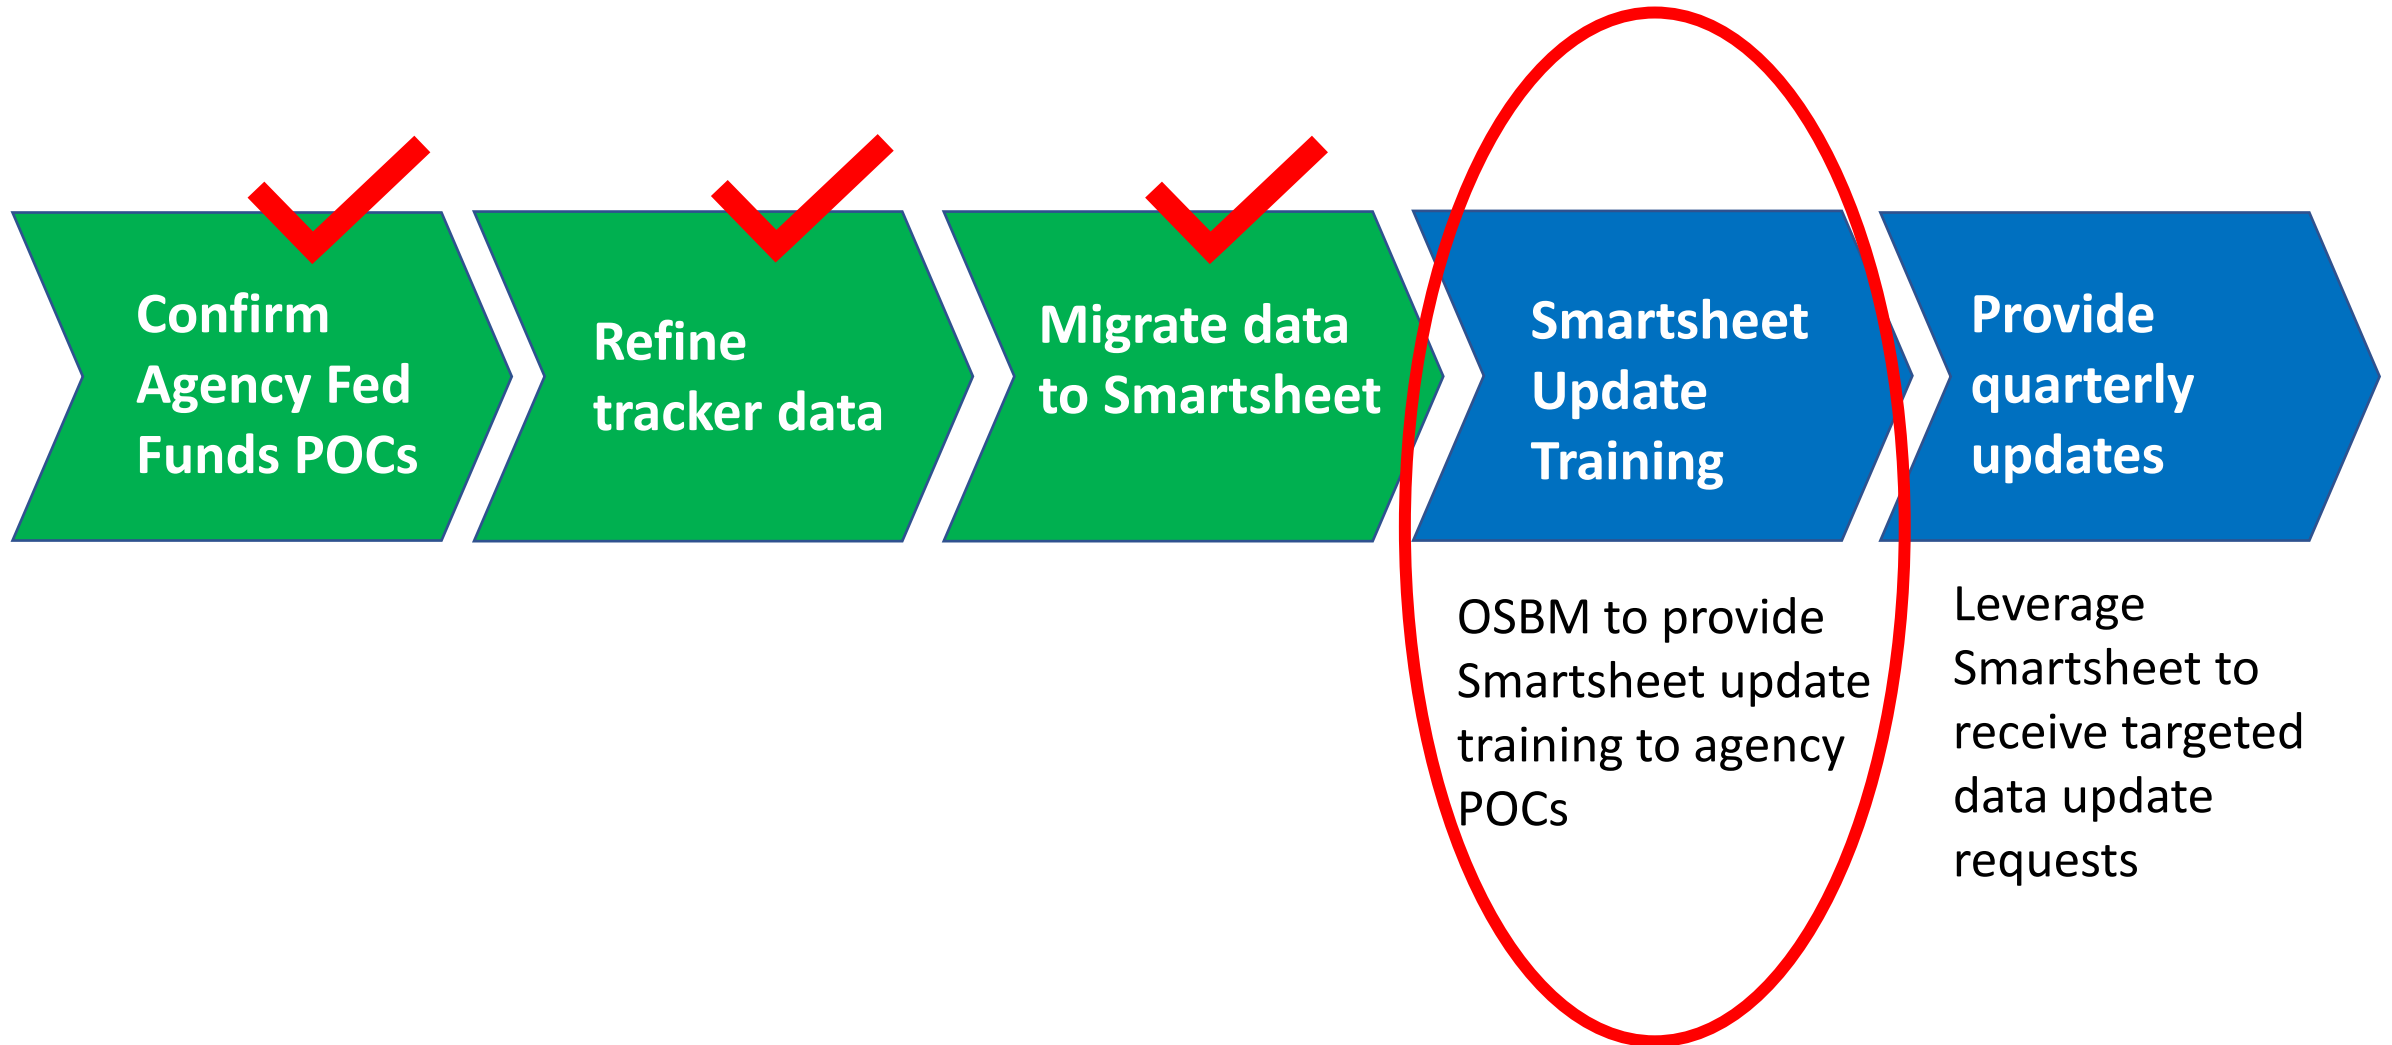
Confirm Agency Fed Funds POCs

Refine tracker data

Migrate data to Smartsheet

Smartsheet Update Training

Provide quarterly updates

OSBM to provide Smartsheet update training to agency POCs

Leverage Smartsheet to receive targeted data update requests